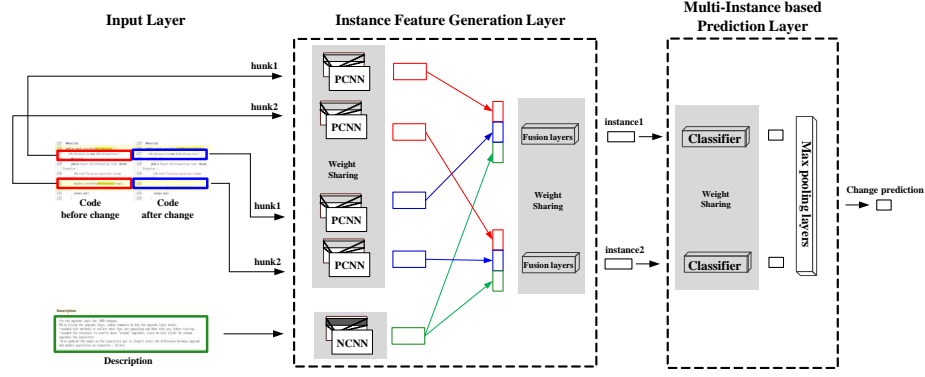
Input Layer

Instance Feature Generation Layer

Multi-Instance based Prediction Layer

hunk1

hunk2

Code before change

Code after change

hunk1

hunk2

Description

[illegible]

Description

PCNN

PCNN

Weight Sharing

PCNN

PCNN

NCNN

Fusion layers

Weight Sharing

Fusion layers

instance1

instance2

Classifier

Weight Sharing

Classifier

Max pooling layers

Change prediction